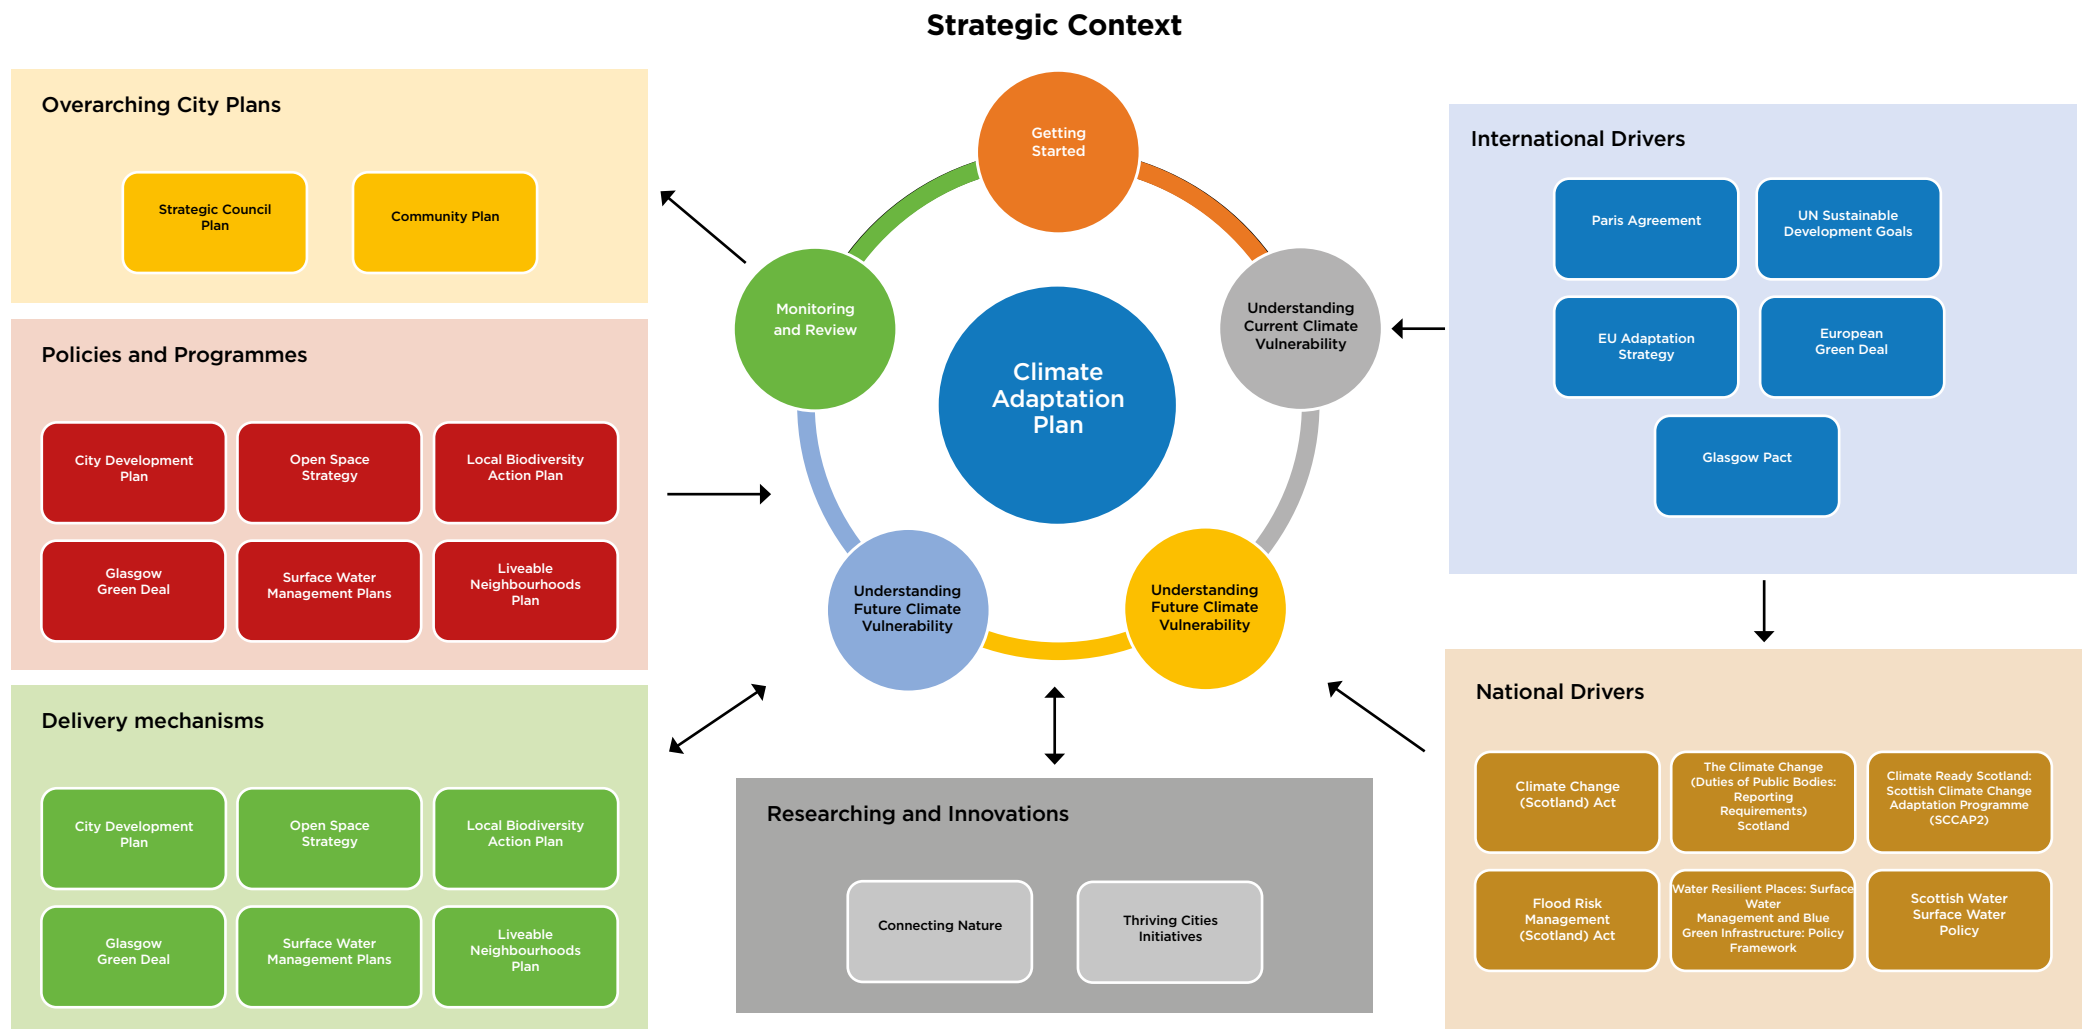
Strategic Context

Overarching City Plans

Strategic Council Plan

Community Plan

Policies and Programmes

City Development Plan

Open Space Strategy

Local Biodiversity Action Plan

Glasgow Green Deal

Surface Water Management Plans

Liveable Neighbourhoods Plan

Delivery mechanisms

City Development Plan

Open Space Strategy

Local Biodiversity Action Plan

Glasgow Green Deal

Surface Water Management Plans

Liveable Neighbourhoods Plan

Getting Started

Understanding Current Climate Vulnerability

Understanding Future Climate Vulnerability

Understanding Future Climate Vulnerability

Monitoring and Review

Climate Adaptation Plan

International Drivers

Paris Agreement

UN Sustainable Development Goals

EU Adaptation Strategy

European Green Deal

Glasgow Pact

National Drivers

Climate Change (Scotland) Act

The Climate Change (Duties of Public Bodies: Reporting Requirements) Scotland

Climate Ready Scotland: Scottish Climate Change Adaptation Programme (SCCAP2)

Flood Risk Management (Scotland) Act

Water Resilient Places: Surface Water Management and Blue Green Infrastructure: Policy Framework

Scottish Water Surface Water Policy

Researching and Innovations

Connecting Nature

Thriving Cities Initiatives